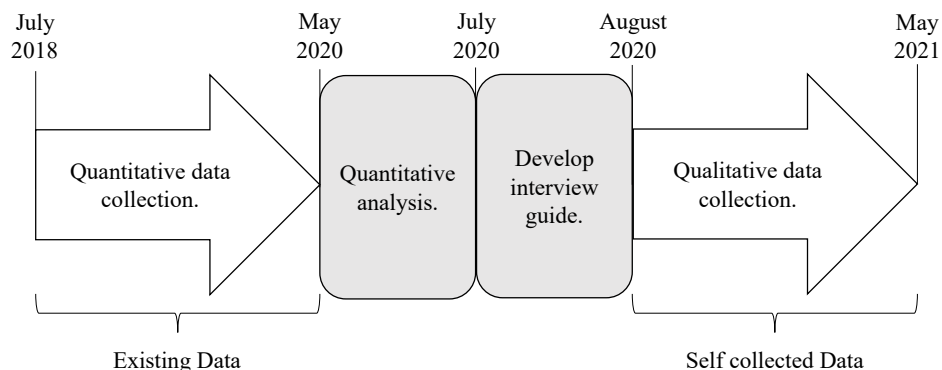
July 2018

May 2020

July 2020

August 2020

May 2021

Quantitative data collection.

Quantitative analysis.

Develop interview guide.

Qualitative data collection.

Existing Data

Self collected Data